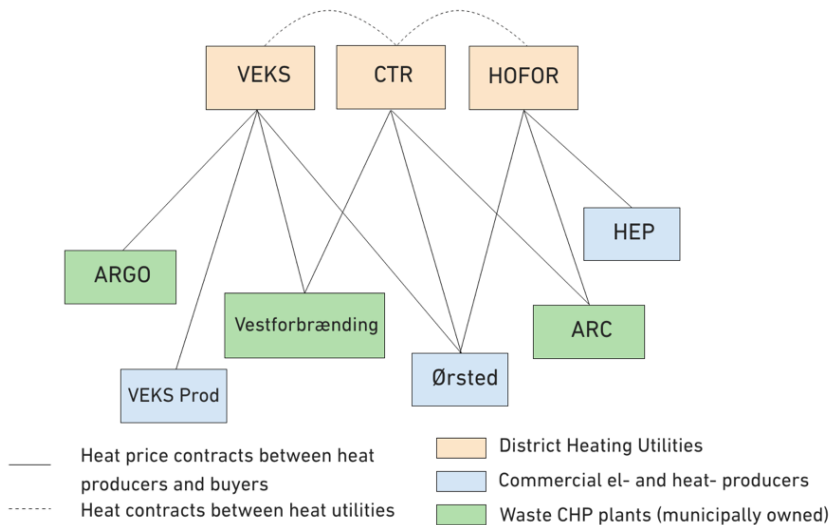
VEKS
CTR
HOFOR
HEP
ARGO
Vestforbrænding
ARC
VEKS Prod
Ørsted

Heat price contracts between heat producers and buyers
Heat contracts between heat utilities

District Heating Utilities
Commercial el- and heat- producers
Waste CHP plants (municipally owned)